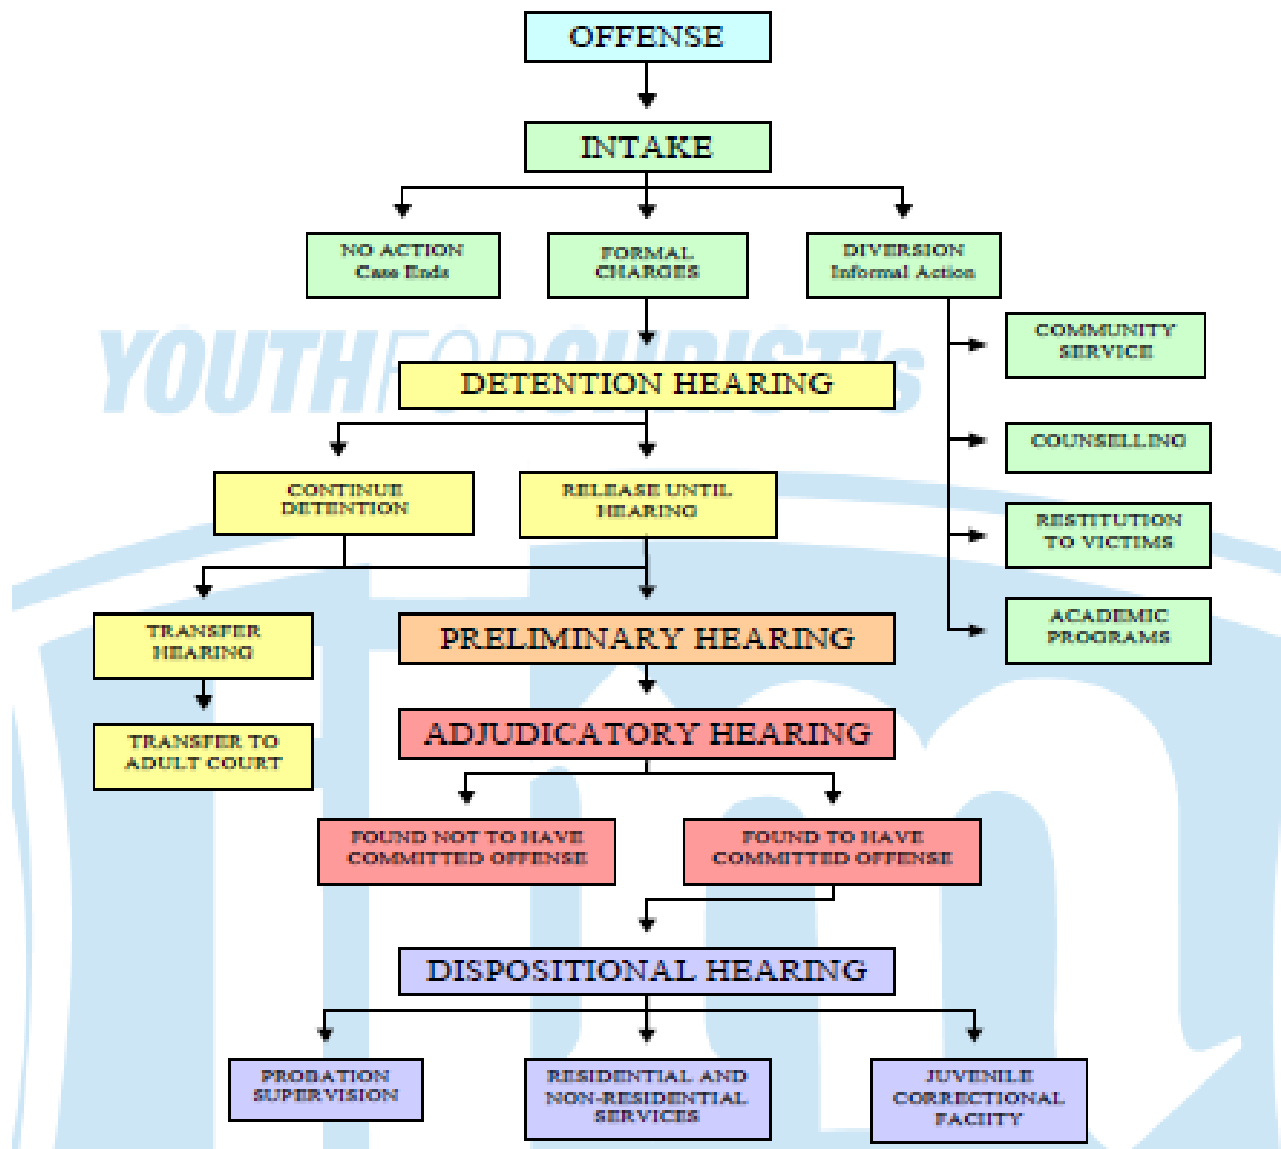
OFFENSE

INTAKE

NO ACTION
Case Ends

FORMAL
CHARGES

DIVERSION
Informal Action

COMMUNITY
SERVICE

YOUTHFORCHRIST'S

DETENTION HEARING

COUNSELLING

CONTINUE
DETENTION

RELEASE UNTIL
HEARING

RESTITUTION
TO VICTIMS

TRANSFER
HEARING

PRELIMINARY HEARING

ACADEMIC
PROGRAMS

TRANSFER TO
ADULT COURT

ADJUDICATORY HEARING

FOUND NOT TO HAVE
COMMITTED OFFENSE

FOUND TO HAVE
COMMITTED OFFENSE

DISPOSITIONAL HEARING

PROBATION
SUPERVISION

RESIDENTIAL AND
NON-RESIDENTIAL
SERVICES

JUVENILE
CORRECTIONAL
FACIITY